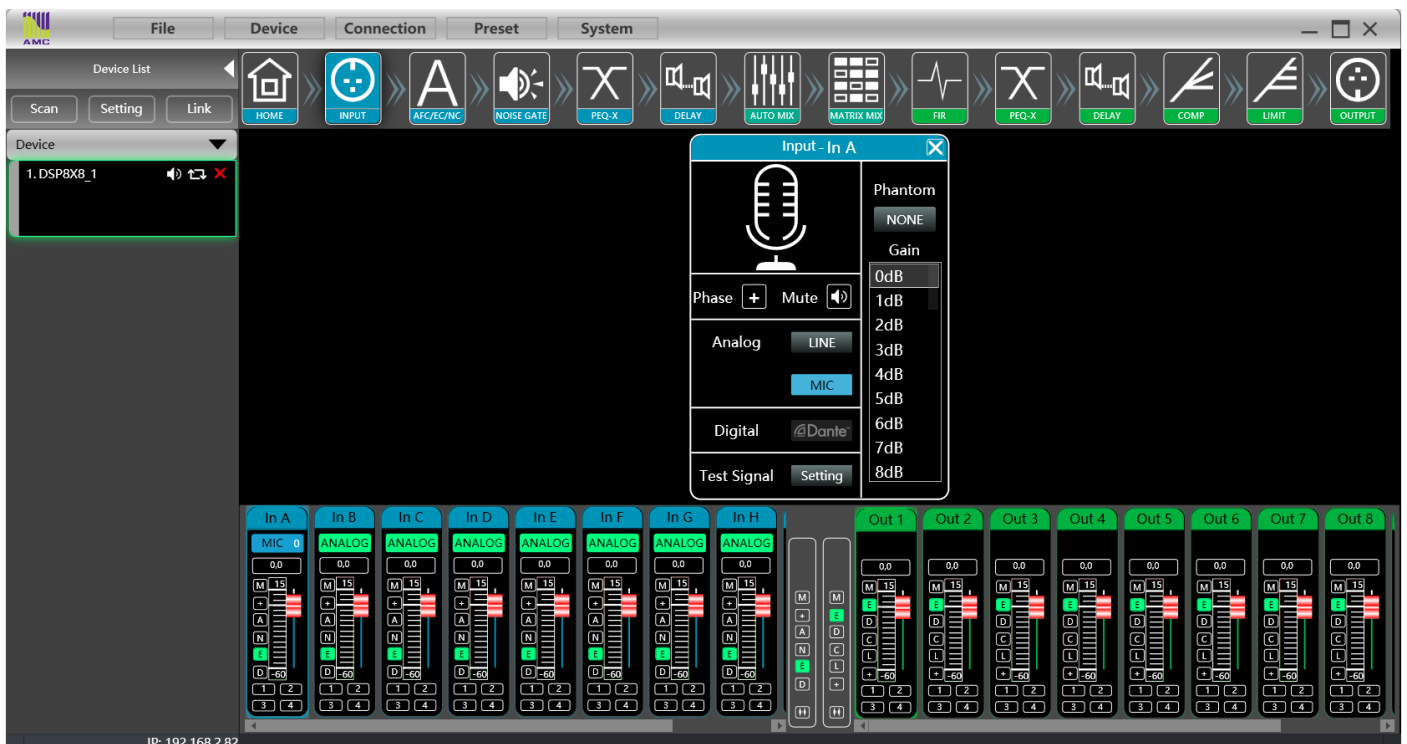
AMC

File Device Connection Preset System

Device List

Scan Setting Link

Device

1. DSP8X8_1

HOME INPUT AFC/EC/NC NOISE GATE PEQ-X DELAY AUTO MIX MATRIX MIX FIR PEQ-X DELAY COMP LIMIT OUTPUT

Input - In A

Phantom

NONE

Gain

0dB
1dB
2dB
3dB
4dB
5dB
6dB
7dB
8dB

Phase + Mute

Analog LINE

MIC

Digital Dante

Test Signal Setting

In A In B In C In D In E In F In G In H

MIC 0 ANALOG ANALOG ANALOG ANALOG ANALOG ANALOG ANALOG

0,0

M 15 + A N E D -60

1 2 3 4

Out 1 Out 2 Out 3 Out 4 Out 5 Out 6 Out 7 Out 8

0,0

M 15 E D C L + -60

1 2 3 4

IP: 192.168.2.82